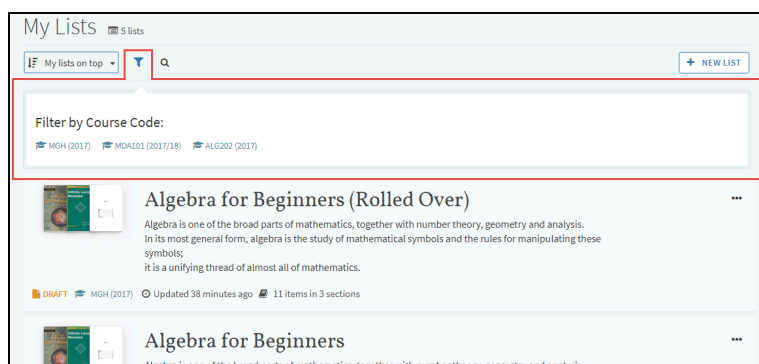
My Lists 5 lists

My lists on top

+ NEW LIST

Filter by Course Code:

MGH (2017) MDA101 (2017/18) ALG202 (2017)

Algebra for Beginners (Rolled Over)

Algebra is one of the broad parts of mathematics, together with number theory, geometry and analysis. In its most general form, algebra is the study of mathematical symbols and the rules for manipulating these symbols; it is a unifying thread of almost all of mathematics.

DRAFT MGH (2017) Updated 38 minutes ago 11 items in 3 sections

Algebra for Beginners

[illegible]